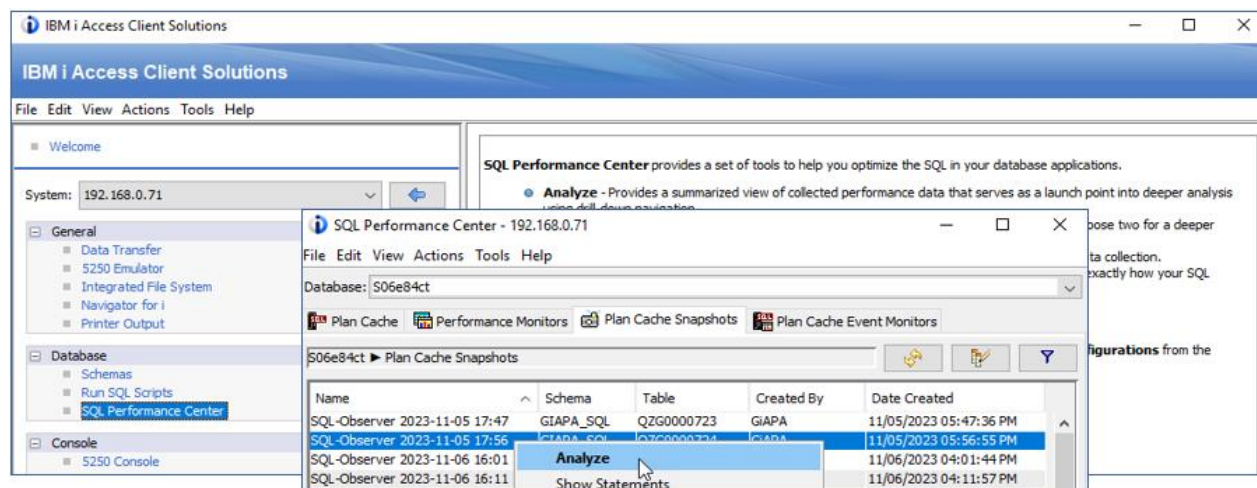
IBM i Access Client Solutions

IBM i Access Client Solutions

File Edit View Actions Tools Help

Welcome

System: 192.168.0.71

General
Data Transfer
5250 Emulator
Integrated File System
Navigator for i
Printer Output

Database
Schemas
Run SQL Scripts
SQL Performance Center

Console
5250 Console

SQL Performance Center provides a set of tools to help you optimize the SQL in your database applications.

Analyze - Provides a summarized view of collected performance data that serves as a launch point into deeper analysis using drill-down navigation.

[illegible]pose two for a deeper

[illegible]ta collection.
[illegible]exactly how your SQL

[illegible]figurations from the

SQL Performance Center - 192.168.0.71

File Edit View Actions Tools Help

Database: S06e84ct

Plan Cache | Performance Monitors | Plan Cache Snapshots | Plan Cache Event Monitors

S06e84ct ► Plan Cache Snapshots

| Name | Schema | Table | Created By | Date Created |
|---|---|---|---|---|
| SQL-Observer 2023-11-05 17:47 | GIAPA_SQL | QZG0000723 | GIAPA | 11/05/2023 05:47:36 PM |
| SQL-Observer 2023-11-05 17:56 | GIAPA_SQL | QZG0000724 | GIAPA | 11/05/2023 05:56:55 PM |
| SQL-Observer 2023-11-06 16:01 | | | | 11/06/2023 04:01:44 PM |
| SQL-Observer 2023-11-06 16:11 | | | | 11/06/2023 04:11:57 PM |

Analyze
Show Statements